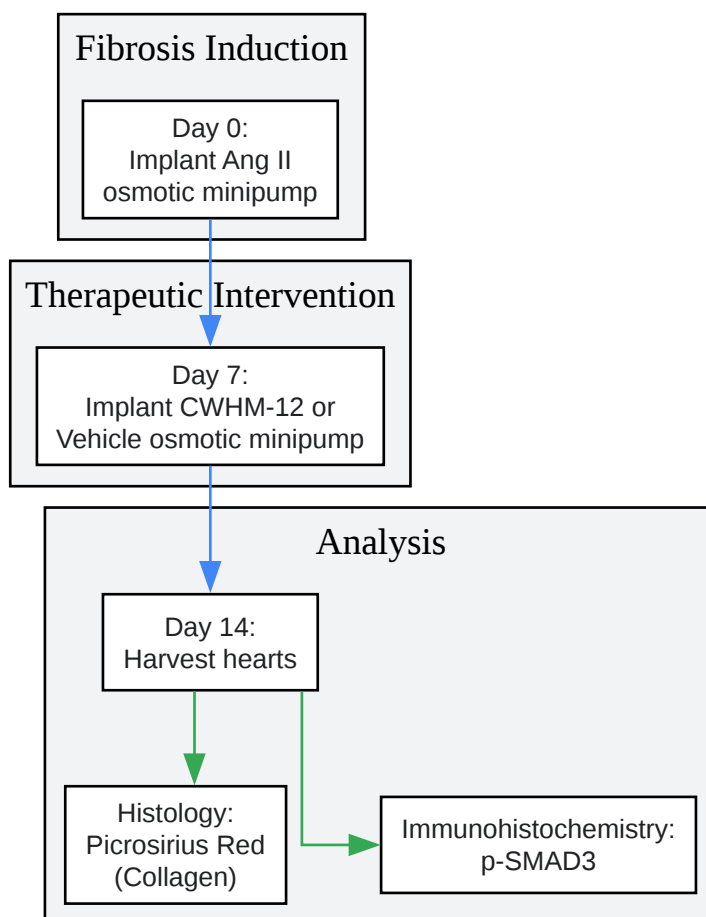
Fibrosis Induction

Day 0:
Implant Ang II
osmotic minipump

Therapeutic Intervention

Day 7:
Implant CWHM-12 or
Vehicle osmotic minipump

Analysis

Day 14:
Harvest hearts

Histology:
Picrosirius Red
(Collagen)

Immunohistochemistry:
p-SMAD3